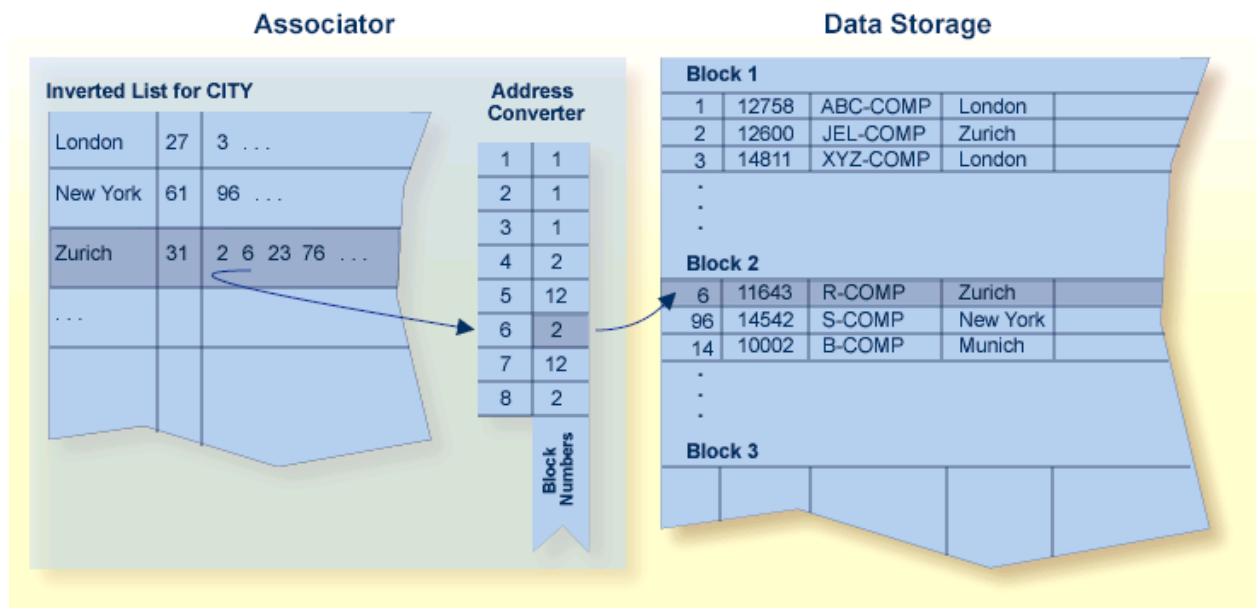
Associator

Data Storage

Inverted List for CITY

| London | 27 | 3 . . . |
|---|---|---|
| New York | 61 | 96 . . . |
| Zurich | 31 | 2 6 23 76 . . . |
| . . . | | |

Address Converter

| 1 | 1 |
|---|---|
| 2 | 1 |
| 3 | 1 |
| 4 | 2 |
| 5 | 12 |
| 6 | 2 |
| 7 | 12 |
| 8 | 2 |

Block Numbers

Block 1

| 1 | 12758 | ABC-COMP | London |
|---|---|---|---|
| 2 | 12600 | JEL-COMP | Zurich |
| 3 | 14811 | XYZ-COMP | London |

.
.
.

Block 2

| 6 | 11643 | R-COMP | Zurich |
|---|---|---|---|
| 96 | 14542 | S-COMP | New York |
| 14 | 10002 | B-COMP | Munich |

.
.
.

Block 3